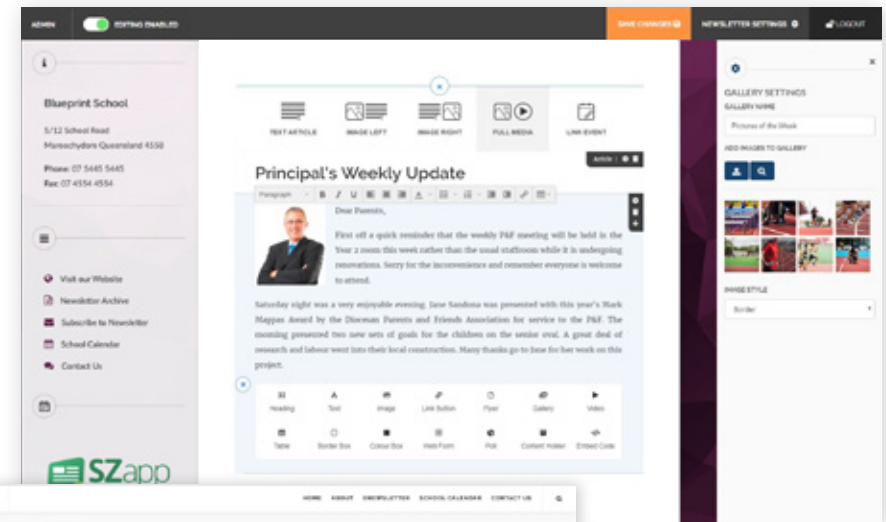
ADMIN EDITING ENABLED

SAVE CHANGES NEWSLETTER SETTINGS LOGOUT

Blueprint School

5/12 School Road
Maroochydore Queensland 4558

Phone: 07 5445 5445
Fax: 07 4554 4554

Visit our Website
Newsletter Archive
Subscribe to Newsletter
School Calendar
Contact Us

SZapp

TEXT ARTICLE IMAGE LEFT IMAGE RIGHT FULL MEDIA LINK EVENT

Article

Principal's Weekly Update

Paragraph

Dear Parents,

First off a quick reminder that the weekly P&F meeting will be held in the Year 2 room this week rather than the usual staffroom while it is undergoing renovations. Sorry for the inconvenience and remember everyone is welcome to attend.

Saturday night was a very enjoyable evening. Jane Sandona was presented with this year's Mark Mappas Award by the Diocesan Parents and Friends Association for service to the P&F. The morning presented two new sets of goals for the children on the senior oval. A great deal of research and labour went into their local construction. Many thanks go to Jane for her work on this project.

Heading Text Image Link Button Flyer Gallery Video
Table Border Box Colour Box Web Form Poll Content Holder Embed Code

HOME ABOUT ENEWSLETTER SCHOOL CALENDAR CONTACT US

GALLERY SETTINGS
GALLERY NAME
Pictures of the Week
ADD IMAGES TO GALLERY

IMAGE STYLE
Border